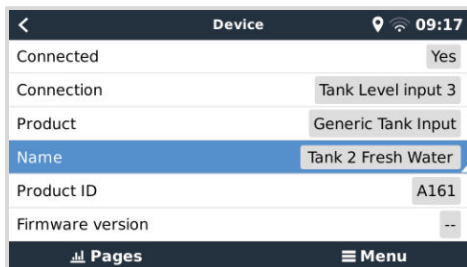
Device 09:17

| | |
|---|---|
| Connected | Yes |
| Connection | Tank Level input 3 |
| Product | Generic Tank Input |
| Name | Tank 2 Fresh Water |
| Product ID | A161 |
| Firmware version | -- |

Pages
Menu